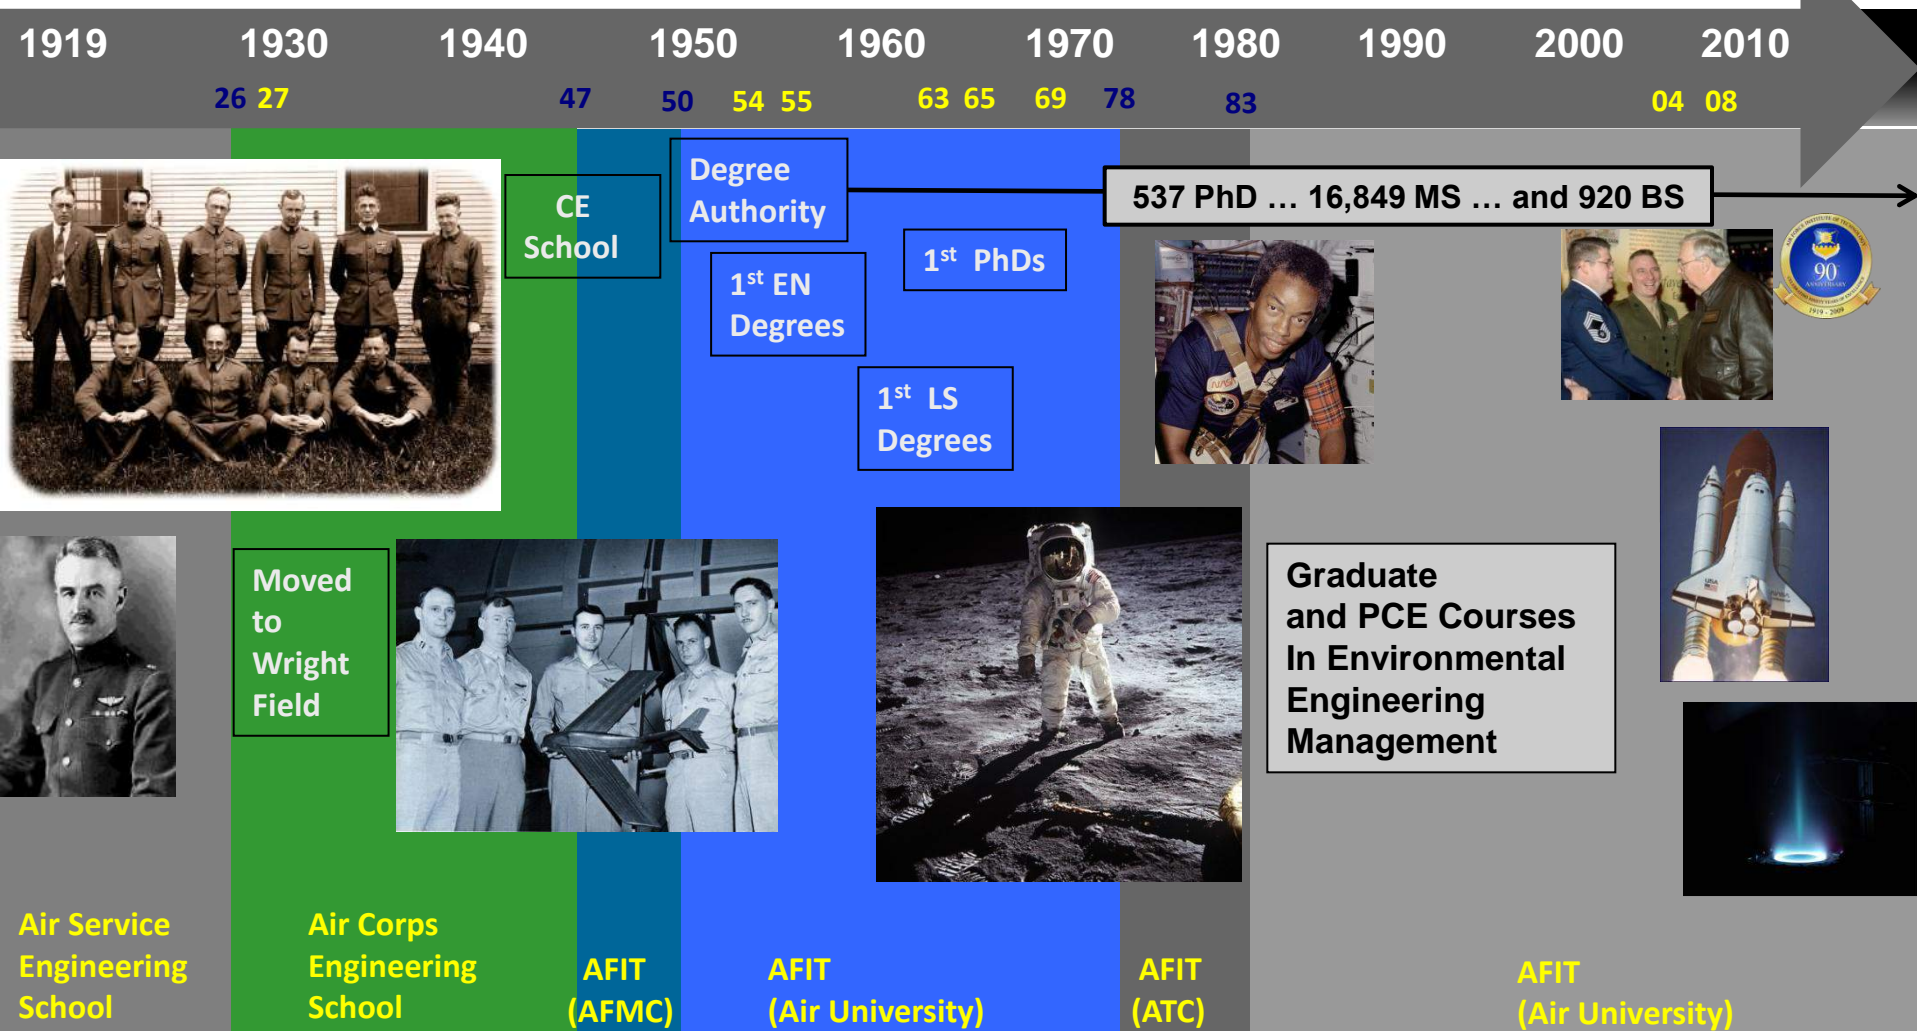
1919 1930 1940 1950 1960 1970 1980 1990 2000 2010

26 27 47 50 54 55 63 65 69 78 83 04 08

CE School

Degree Authority

537 PhD … 16,849 MS … and 920 BS

$1^{st}$ EN Degrees

$1^{st}$ PhDs

$1^{st}$ LS Degrees

90

Moved to Wright Field

Graduate and PCE Courses In Environmental Engineering Management

Air Service Engineering School

Air Corps Engineering School

AFIT (AFMC)

AFIT (Air University)

AFIT (ATC)

AFIT (Air University)